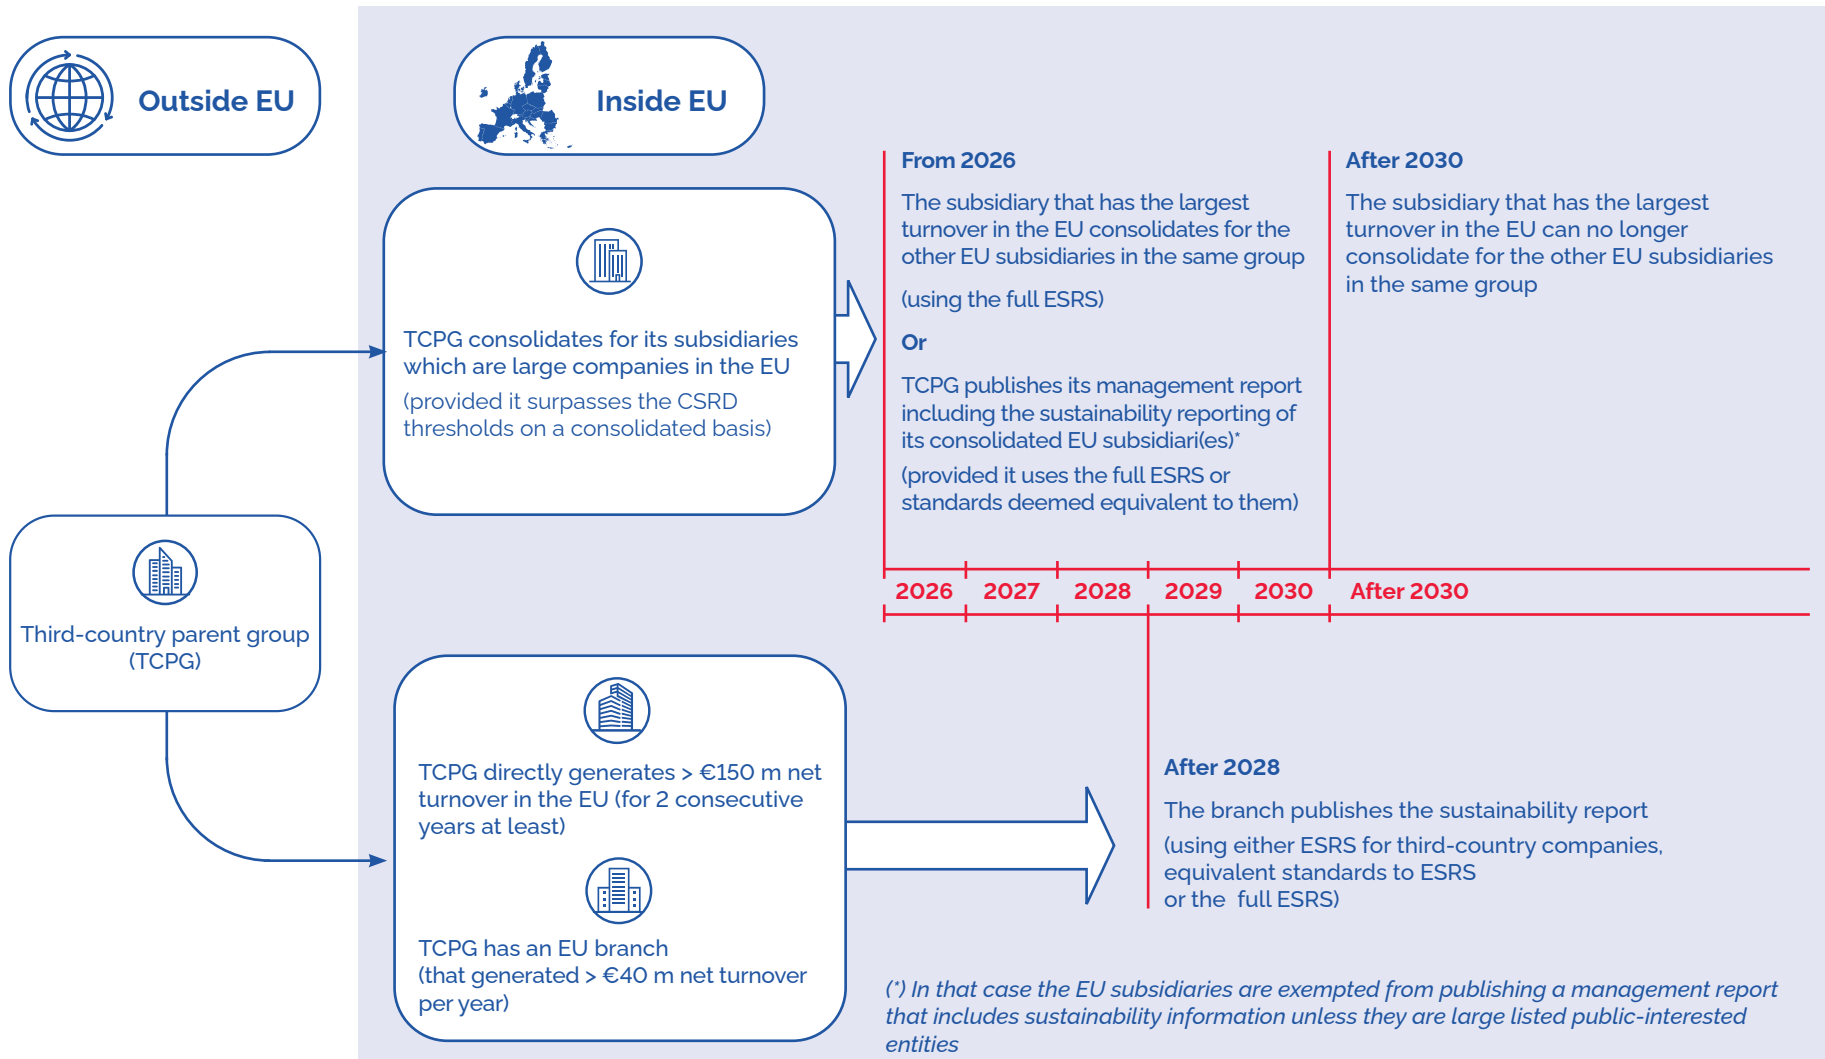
Outside EU

Inside EU

TCPG consolidates for its subsidiaries which are large companies in the EU

(provided it surpasses the CSRD thresholds on a consolidated basis)

From 2026

The subsidiary that has the largest turnover in the EU consolidates for the other EU subsidiaries in the same group

(using the full ESRS)

Or

TCPG publishes its management report including the sustainability reporting of its consolidated EU subsidiari(es)*

(provided it uses the full ESRS or standards deemed equivalent to them)

After 2030

The subsidiary that has the largest turnover in the EU can no longer consolidate for the other EU subsidiaries in the same group

2026 2027 2028 2029 2030 After 2030

Third-country parent group (TCPG)

TCPG directly generates > €150 m net turnover in the EU (for 2 consecutive years at least)

TCPG has an EU branch (that generated > €40 m net turnover per year)

After 2028

The branch publishes the sustainability report

(using either ESRS for third-country companies, equivalent standards to ESRS or the full ESRS)

(*) In that case the EU subsidiaries are exempted from publishing a management report that includes sustainability information unless they are large listed public-interested entities